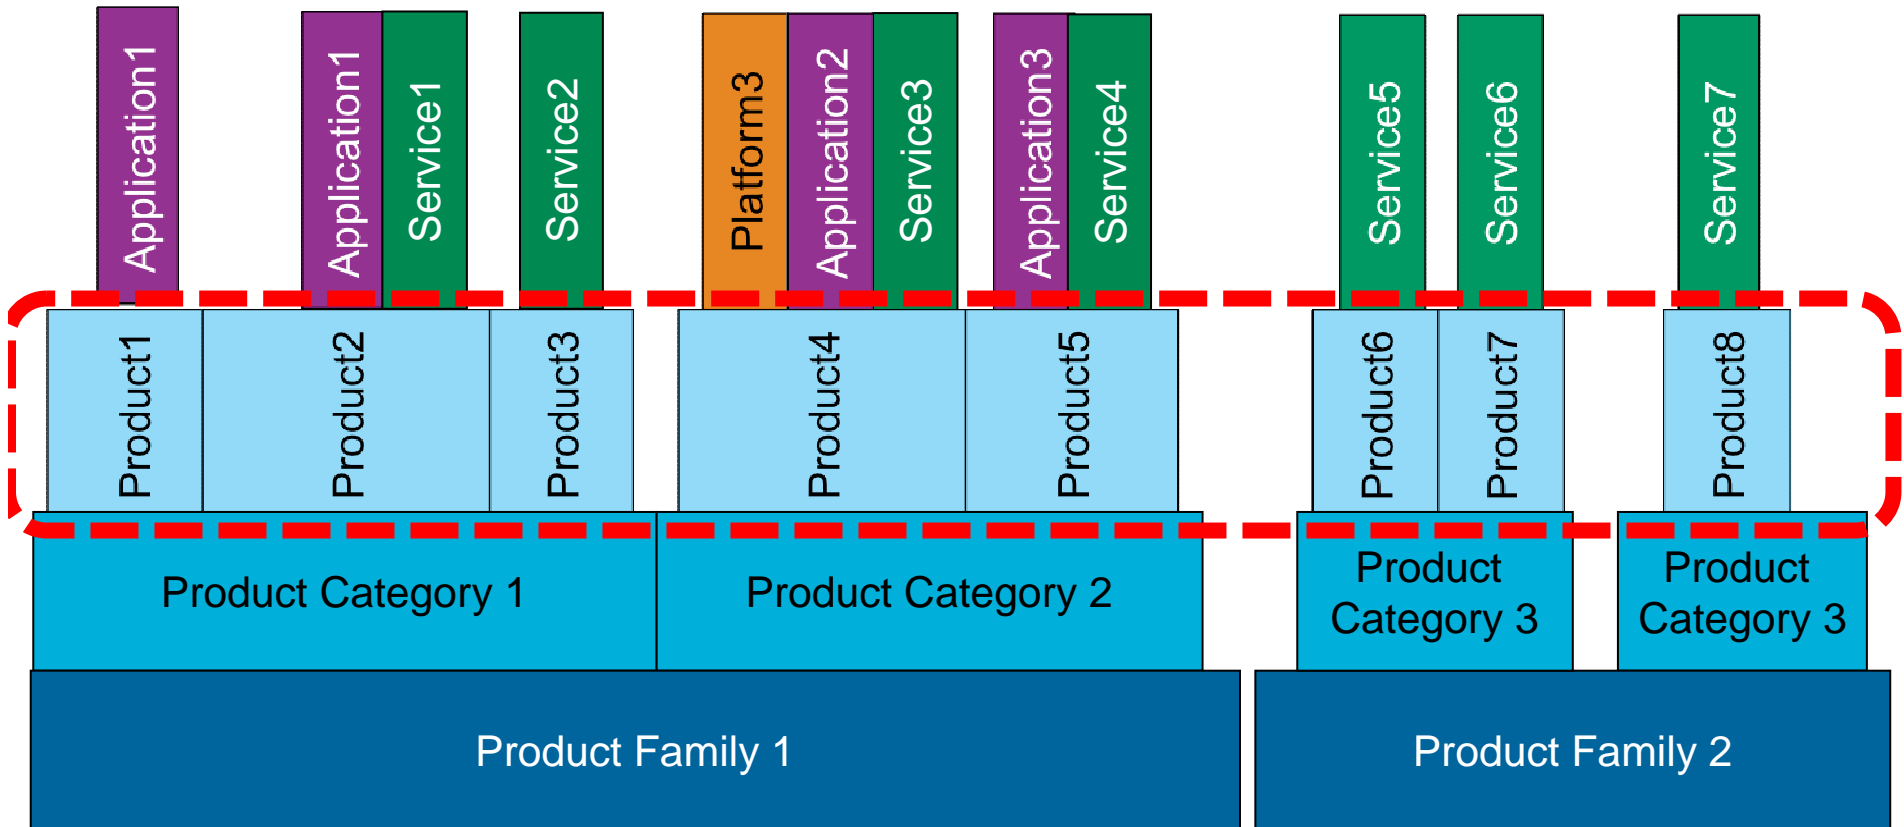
Application1

Application1

Service1

Service2

Platform3

Application2

Service3

Application3

Service4

Service5

Service6

Service7

Product1

Product2

Product3

Product4

Product5

Product6

Product7

Product8

Product Category 1

Product Category 2

Product Category 3

Product Category 3

Product Family 1

Product Family 2